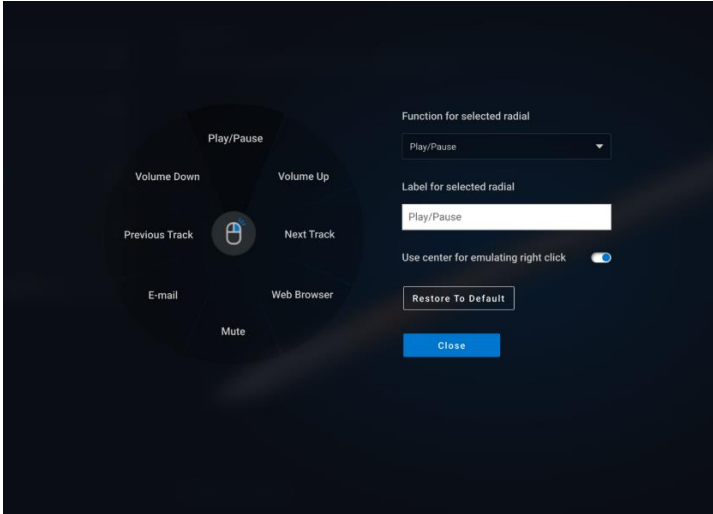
Play/Pause

Volume Down

Volume Up

Previous Track

Next Track

E-mail

Web Browser

Mute

Function for selected radial

Play/Pause

Label for selected radial

Play/Pause

Use center for emulating right click

Restore To Default

Close